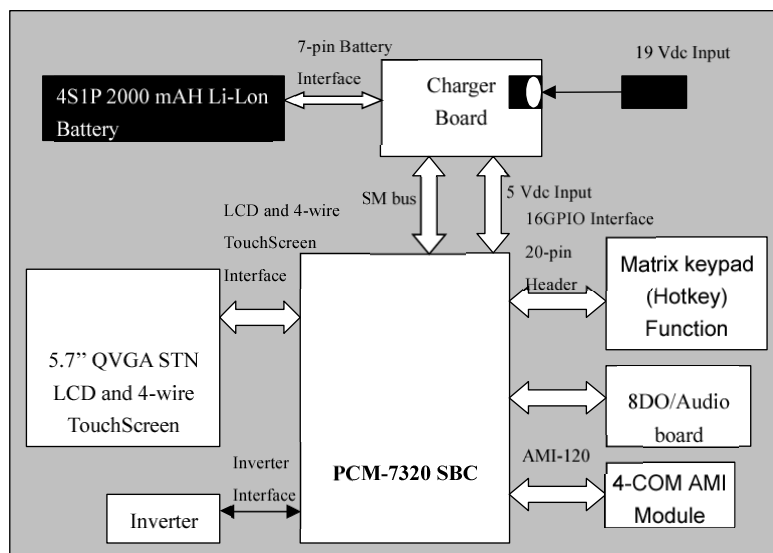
7-pin Battery Interface

19 Vdc Input

4S1P 2000 mAH Li-Lon Battery

Charger Board

SM bus

5 Vdc Input

LCD and 4-wire TouchScreen Interface

16GPIO Interface

20-pin Header

Matrix keypad (Hotkey) Function

5.7" QVGA STN LCD and 4-wire TouchScreen

8DO/Audio board

Inverter Interface

PCM-7320 SBC

AMI-120

4-COM AMI Module

Inverter